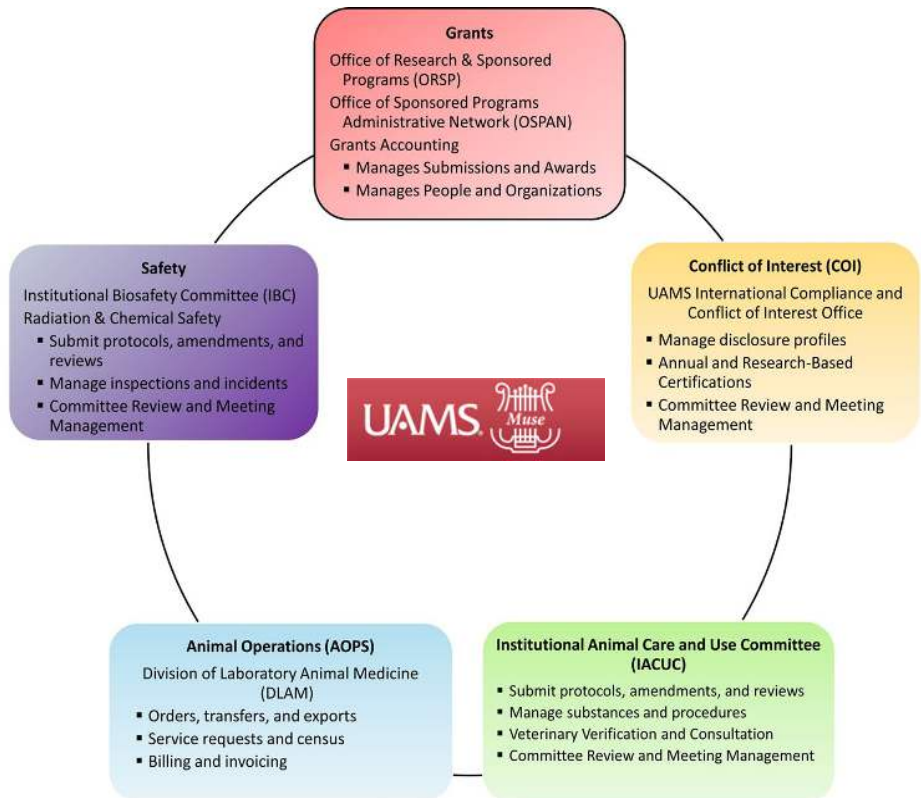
Grants
Office of Research & Sponsored Programs (ORSP)
Office of Sponsored Programs Administrative Network (OSPAN)
Grants Accounting
▪ Manages Submissions and Awards
▪ Manages People and Organizations

Conflict of Interest (COI)
UAMS International Compliance and Conflict of Interest Office
▪ Manage disclosure profiles
▪ Annual and Research-Based Certifications
▪ Committee Review and Meeting Management

Safety
Institutional Biosafety Committee (IBC)
Radiation & Chemical Safety
▪ Submit protocols, amendments, and reviews
▪ Manage inspections and incidents
▪ Committee Review and Meeting Management

UAMS. Muse

Animal Operations (AOPS)
Division of Laboratory Animal Medicine (DLAM)
▪ Orders, transfers, and exports
▪ Service requests and census
▪ Billing and invoicing

Institutional Animal Care and Use Committee (IACUC)
▪ Submit protocols, amendments, and reviews
▪ Manage substances and procedures
▪ Veterinary Verification and Consultation
▪ Committee Review and Meeting Management